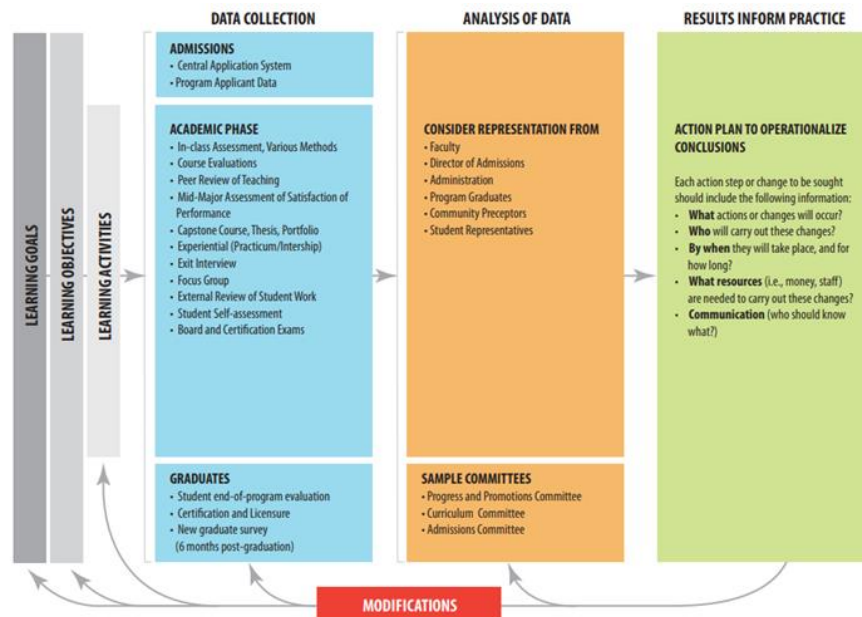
LEARNING GOALS

LEARNING OBJECTIVES

LEARNING ACTIVITIES

DATA COLLECTION

ADMISSIONS
• Central Application System
• Program Applicant Data

ACADEMIC PHASE
• In-class Assessment, Various Methods
• Course Evaluations
• Peer Review of Teaching
• Mid-Major Assessment of Satisfaction of Performance
• Capstone Course, Thesis, Portfolio
• Experiential (Practicum/Intership)
• Exit Interview
• Focus Group
• External Review of Student Work
• Student Self-assessment
• Board and Certification Exams

GRADUATES
• Student end-of-program evaluation
• Certification and Licensure
• New graduate survey (6 months post-graduation)

ANALYSIS OF DATA

CONSIDER REPRESENTATION FROM
• Faculty
• Director of Admissions
• Administration
• Program Graduates
• Community Preceptors
• Student Representatives

SAMPLE COMMITTEES
• Progress and Promotions Committee
• Curriculum Committee
• Admissions Committee

RESULTS INFORM PRACTICE

ACTION PLAN TO OPERATIONALIZE CONCLUSIONS

Each action step or change to be sought should include the following information:
• What actions or changes will occur?
• Who will carry out these changes?
• By when they will take place, and for how long?
• What resources (i.e., money, staff) are needed to carry out these changes?
• Communication (who should know what?)

MODIFICATIONS